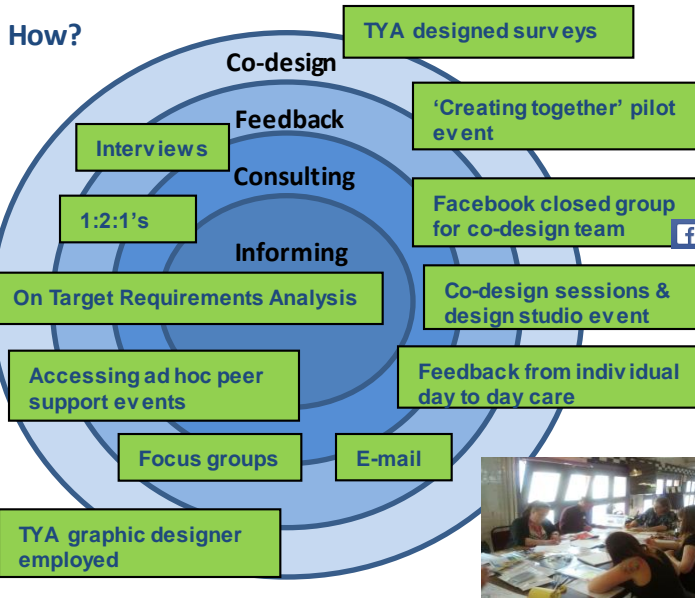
How?

Co-design

Feedback

Consulting

Informing

TYA designed surveys

'Creating together' pilot event

Interviews

Facebook closed group for co-design team

1:2:1's

On Target Requirements Analysis

Co-design sessions & design studio event

Accessing ad hoc peer support events

Feedback from individual day to day care

Focus groups

E-mail

TYA graphic designer employed